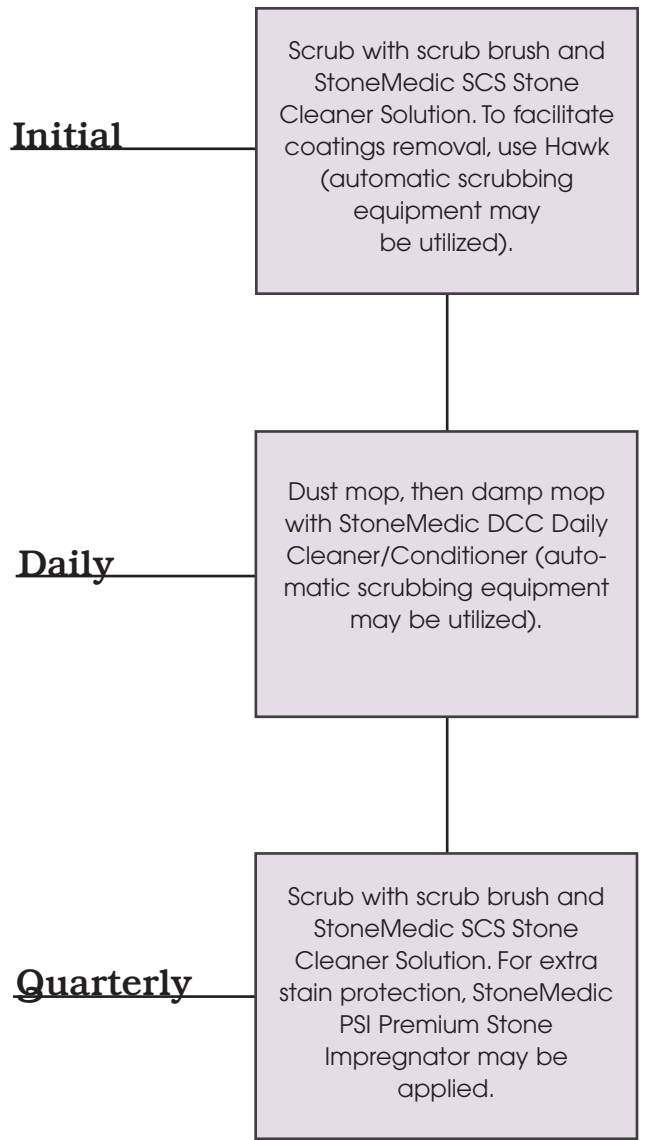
Initial

Scrub with scrub brush and StoneMedic SCS Stone Cleaner Solution. To facilitate coatings removal, use Hawk (automatic scrubbing equipment may be utilized).

Daily

Dust mop, then damp mop with StoneMedic DCC Daily Cleaner/Conditioner (automatic scrubbing equipment may be utilized).

Quarterly

Scrub with scrub brush and StoneMedic SCS Stone Cleaner Solution. For extra stain protection, StoneMedic PSI Premium Stone Impregnator may be applied.